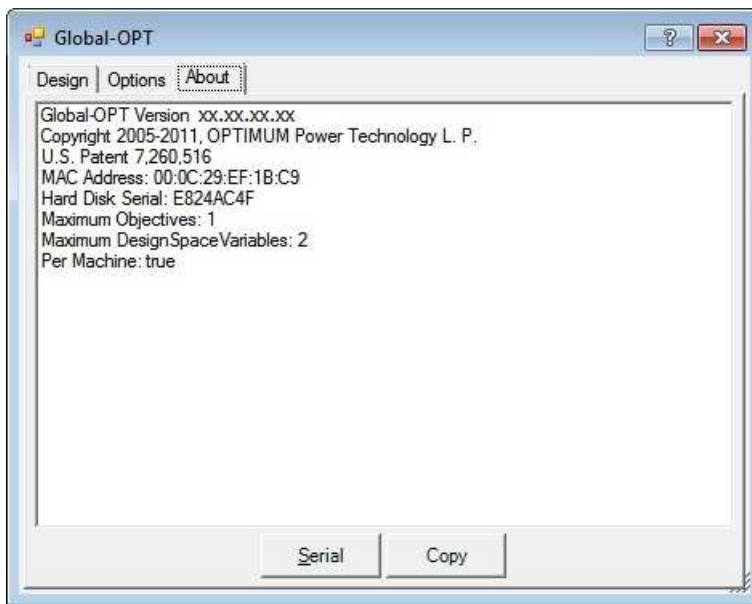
Global-OPT

?

Design | Options | About

Global-OPT Version xx.xx.xx.xx
Copyright 2005-2011, OPTIMUM Power Technology L. P.
U.S. Patent 7,260,516
MAC Address: 00:0C:29:EF:1B:C9
Hard Disk Serial: E824AC4F
Maximum Objectives: 1
Maximum DesignSpaceVariables: 2
Per Machine: true

Serial | Copy